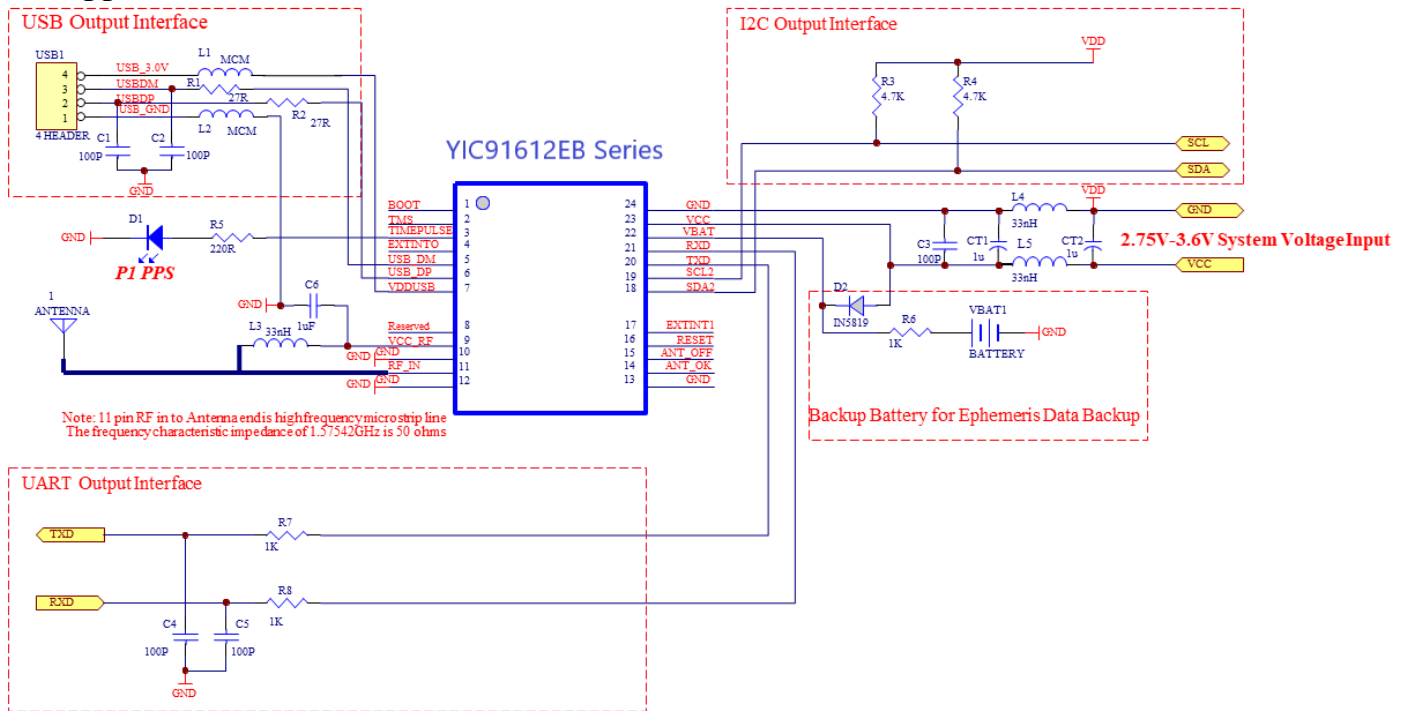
USB Output Interface

USB1
4
3
2
1
4 HEADER
USB_3.0V
USBDM
USBDP
USB_GND
L1 MCM
R1 27R
R2 27R
L2 MCM
C1 100P
C2 100P
GND

YIC91612EB Series

| | | | |
|---|---|---|---|
| BOOT | 1 | 24 | GND |
| TMS | 2 | 23 | VCC |
| TIMEPULSE | 3 | 22 | VBAT |
| EXTINT0 | 4 | 21 | RXD |
| USB_DM | 5 | 20 | TXD |
| USB_DP | 6 | 19 | SCL2 |
| VDDUSB | 7 | 18 | SDA2 |
| Reserved | 8 | 17 | EXTINT1 |
| VCC_RF | 9 | 16 | RESET |
| GND | 10 | 15 | ANT_OFF |
| RF_IN | 11 | 14 | ANT_OK |
| GND | 12 | 13 | GND |

GND
D1
R5 220R
P1 PPS
1 ANTENNA
GND
C6 1uF
L3 33nH
GND
GND

Note: 11 pin RF in to Antenna endis highfrequency microstrip line
The frequency characteristic impedance of 1.57542GHz is 50 ohms

I2C Output Interface
VDD
R3 4.7K
R4 4.7K
SCL
SDA

VDD
L4 33nH
GND
C3 100P
CT1 1u
L5 33nH
CT2 1u
VCC
2.75V-3.6V System VoltageInput

D2 IN5819
R6 1K
VBAT1
BATTERY
GND
Backup Battery for Ephemeris Data Backup

UART Output Interface
TXD
R7 1K
RXD
R8 1K
C4 100P
C5 100P
GND